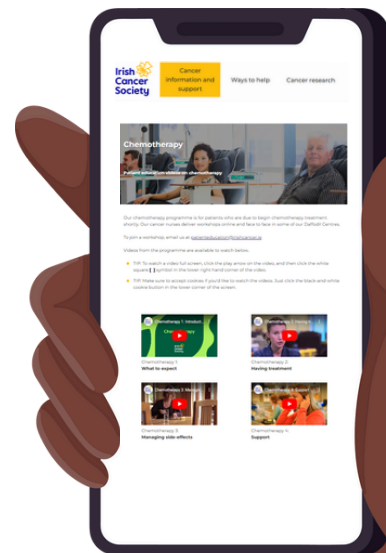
Irish Cancer Society

Cancer information and support

Ways to help

Cancer research

Chemotherapy

Patient education videos on chemotherapy

Our chemotherapy programme is for patients who are due to begin chemotherapy treatment shortly. Our cancer nurses deliver workshops online and face to face in some of our Daffodil Centres.

To join a workshop email us at patienteducation@irishcancer.ie

Videos from the programme are available to watch below.

TIP: To watch a video full screen, click the play arrow on the video and then click the white square [ ] symbol in the lower right hand corner of the video.

TIP: Make sure to accept cookies if you'd like to watch the videos. Just click the black and white cookie button in the lower corner of the screen.

Chemotherapy 1: Introduct...
Chemotherapy 1
What to expect

Chemotherapy 2
Having treatment

Chemotherapy 3: Manag...
Chemotherapy 3
Managing side-effects

Chemotherapy 4: Suppor...
Chemotherapy 4
Support